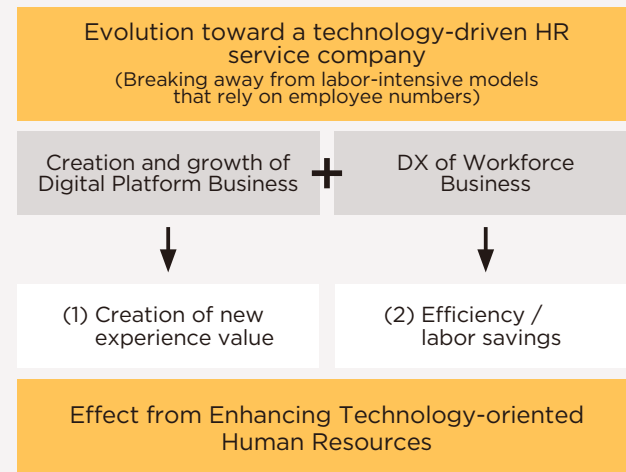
Evolution toward a technology-driven HR service company
(Breaking away from labor-intensive models that rely on employee numbers)

Creation and growth of Digital Platform Business

+

DX of Workforce Business

(1) Creation of new experience value

(2) Efficiency / labor savings

Effect from Enhancing Technology-oriented Human Resources